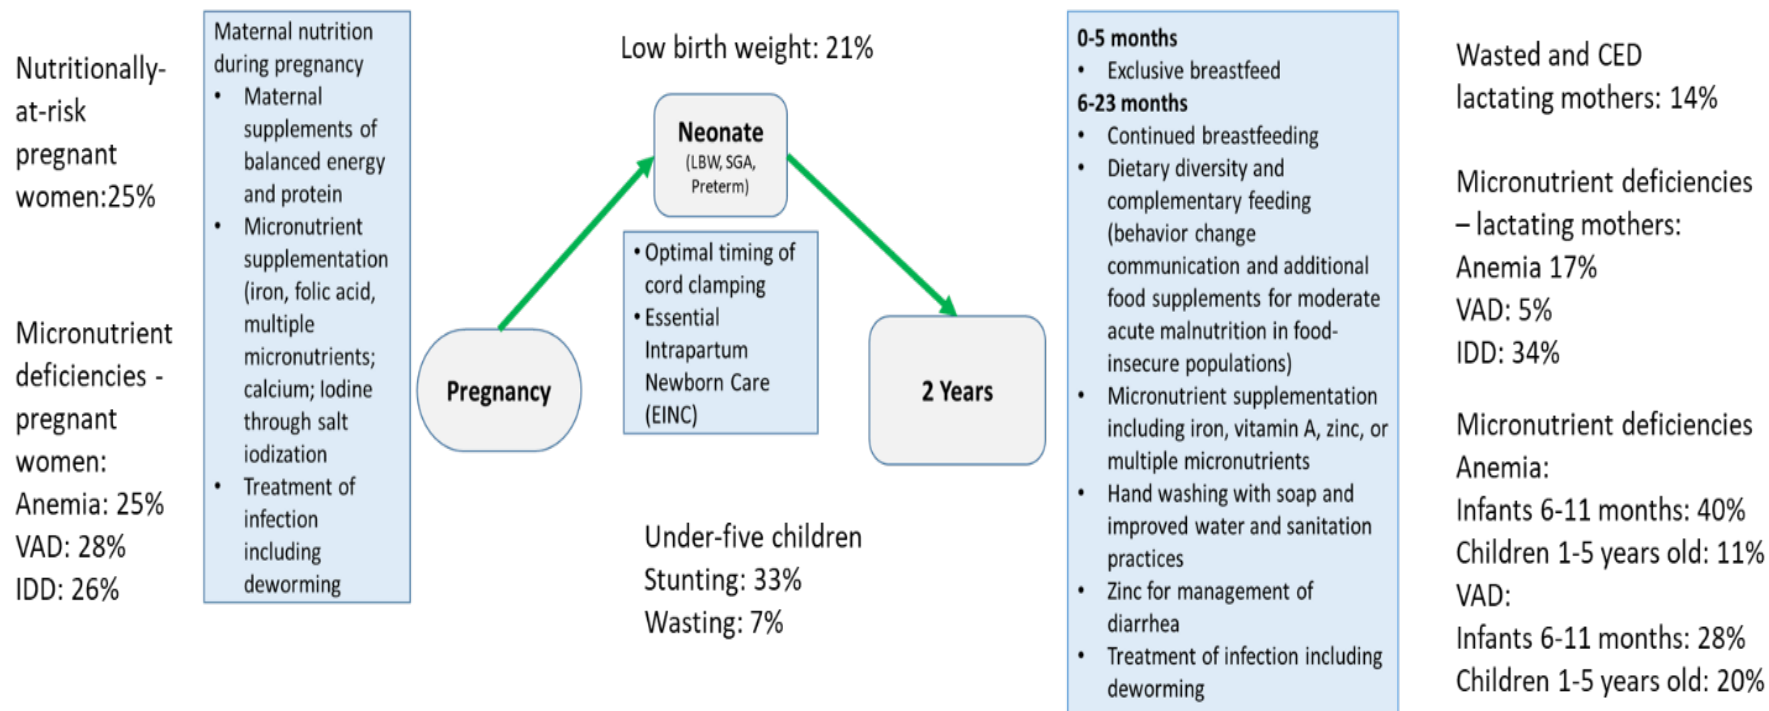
Nutritionally-at-risk pregnant women:25%

Micronutrient deficiencies - pregnant women:
Anemia: 25%
VAD: 28%
IDD: 26%

Maternal nutrition during pregnancy
• Maternal supplements of balanced energy and protein
• Micronutrient supplementation (iron, folic acid, multiple micronutrients; calcium; Iodine through salt iodization
• Treatment of infection including deworming

Low birth weight: 21%

Neonate
(LBW, SGA, Preterm)

Pregnancy

• Optimal timing of cord clamping
• Essential Intrapartum Newborn Care (EINC)

2 Years

Under-five children
Stunting: 33%
Wasting: 7%

0-5 months
• Exclusive breastfeed
6-23 months
• Continued breastfeeding
• Dietary diversity and complementary feeding (behavior change communication and additional food supplements for moderate acute malnutrition in food-insecure populations)
• Micronutrient supplementation including iron, vitamin A, zinc, or multiple micronutrients
• Hand washing with soap and improved water and sanitation practices
• Zinc for management of diarrhea
• Treatment of infection including deworming

Wasted and CED lactating mothers: 14%

Micronutrient deficiencies – lactating mothers:
Anemia 17%
VAD: 5%
IDD: 34%

Micronutrient deficiencies
Anemia:
Infants 6-11 months: 40%
Children 1-5 years old: 11%
VAD:
Infants 6-11 months: 28%
Children 1-5 years old: 20%